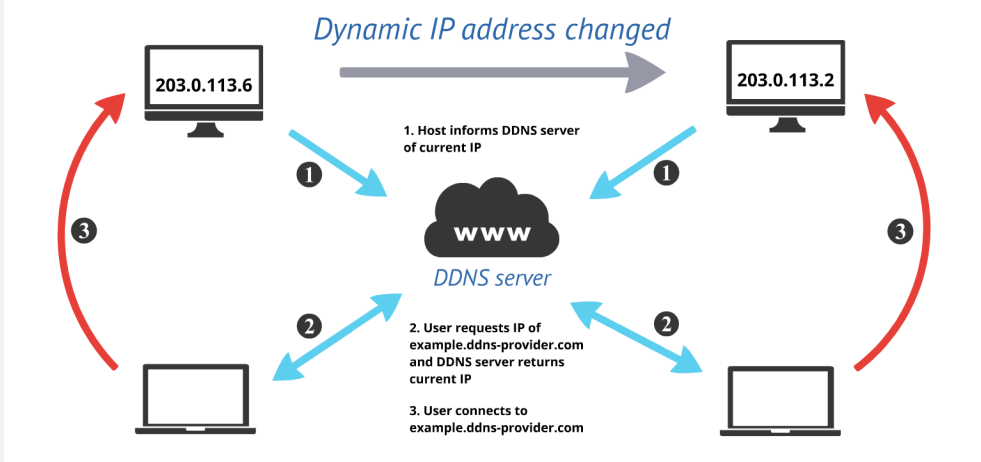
Dynamic IP address changed

203.0.113.6

203.0.113.2

1. Host informs DDNS server of current IP

1

1

3

3

www

DDNS server

2

2

2. User requests IP of example.ddns-provider.com and DDNS server returns current IP

3. User connects to example.ddns-provider.com